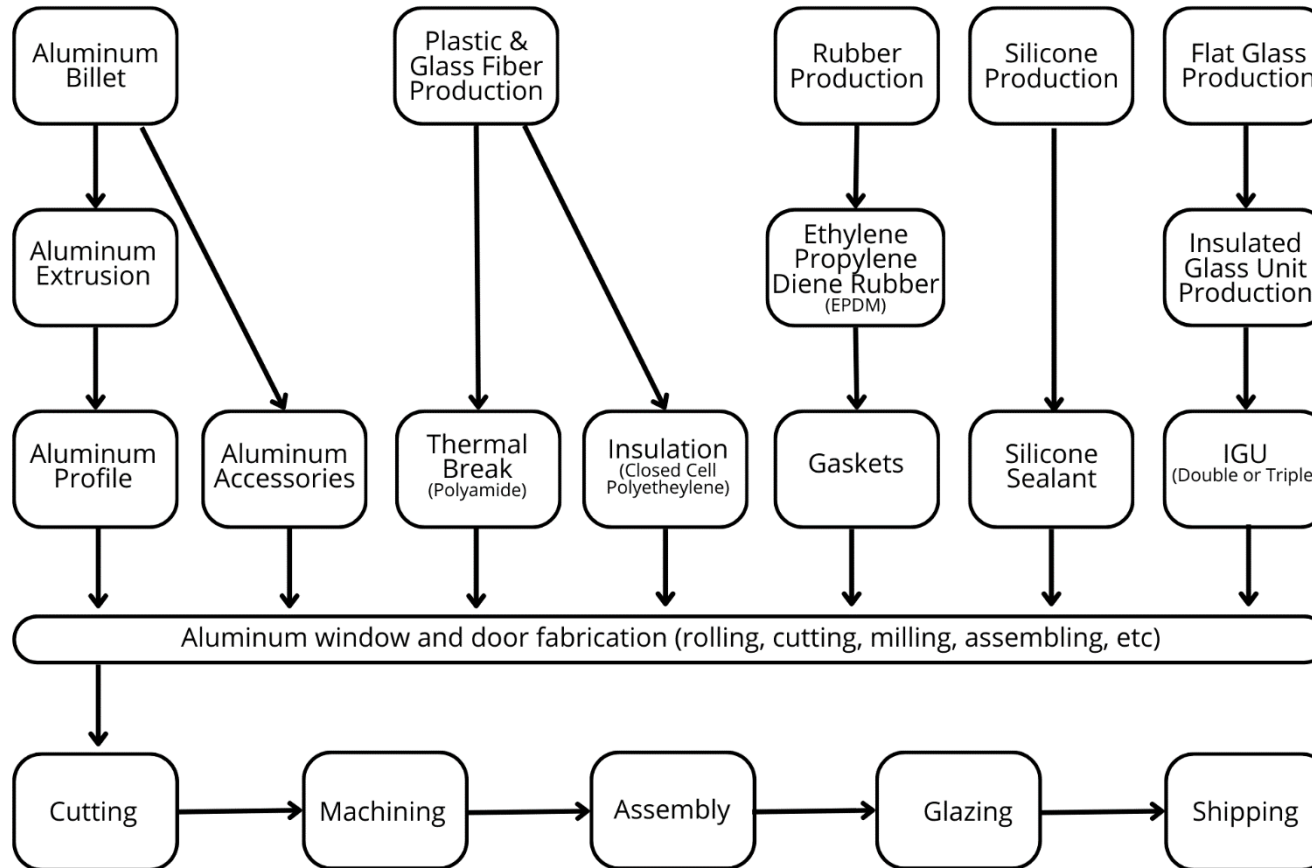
Aluminum Billet

Plastic & Glass Fiber Production

Rubber Production

Silicone Production

Flat Glass Production

Aluminum Extrusion

Ethylene Propylene Diene Rubber (EPDM)

Insulated Glass Unit Production

Aluminum Profile

Aluminum Accessories

Thermal Break (Polyamide)

Insulation (Closed Cell Polyetheylene)

Gaskets

Silicone Sealant

IGU (Double or Triple

Aluminum window and door fabrication (rolling, cutting, milling, assembling, etc)

Cutting

Machining

Assembly

Glazing

Shipping